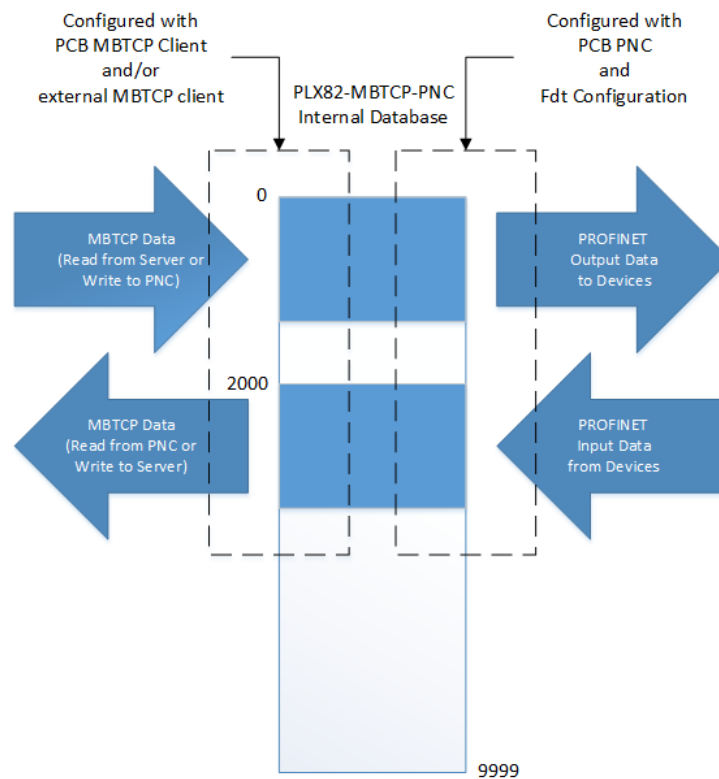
Configured with
PCB MBTCP Client
and/or
external MBTCP client

PLX82-MBTCP-PNC
Internal Database

Configured with
PCB PNC
and
Fdt Configuration

0

MBTCP Data
(Read from Server or
Write to PNC)

PROFINET
Output Data
to Devices

2000

MBTCP Data
(Read from PNC or
Write to Server)

PROFINET
Input Data
from Devices

9999